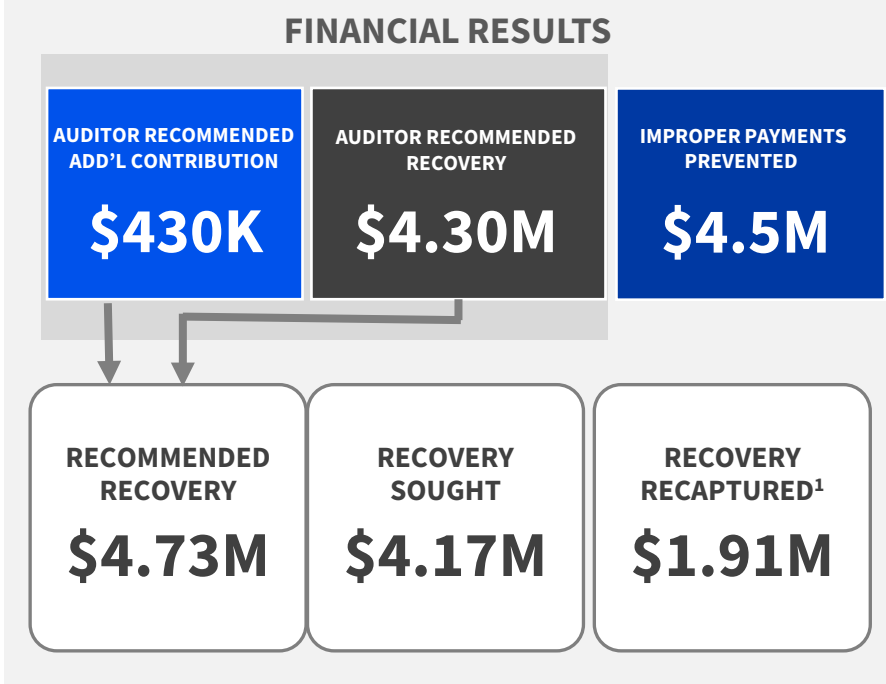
FINANCIAL RESULTS

AUDITOR RECOMMENDED ADD'L CONTRIBUTION
$430K

AUDITOR RECOMMENDED RECOVERY
$4.30M

IMPROPER PAYMENTS PREVENTED
$4.5M

RECOMMENDED RECOVERY
$4.73M

RECOVERY SOUGHT
$4.17M

RECOVERY RECAPTURED$^1$
$1.91M